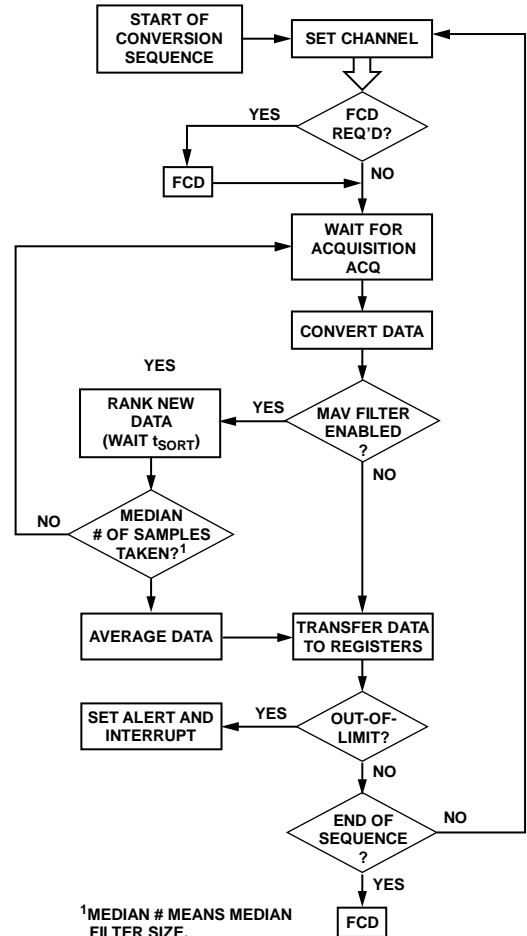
START OF CONVERSION SEQUENCE

SET CHANNEL

FCD REQ'D?

YES

FCD

NO

WAIT FOR ACQUISITION ACQ

CONVERT DATA

YES

RANK NEW DATA (WAIT $t_{SORT}$)

YES

MAV FILTER ENABLED ?

NO

NO

MEDIAN # OF SAMPLES TAKEN?$^1$

AVERAGE DATA

TRANSFER DATA TO REGISTERS

SET ALERT AND INTERRUPT

YES

OUT-OF-LIMIT?

NO

END OF SEQUENCE ?

NO

YES

$^1$MEDIAN # MEANS MEDIAN FILTER SIZE.

FCD